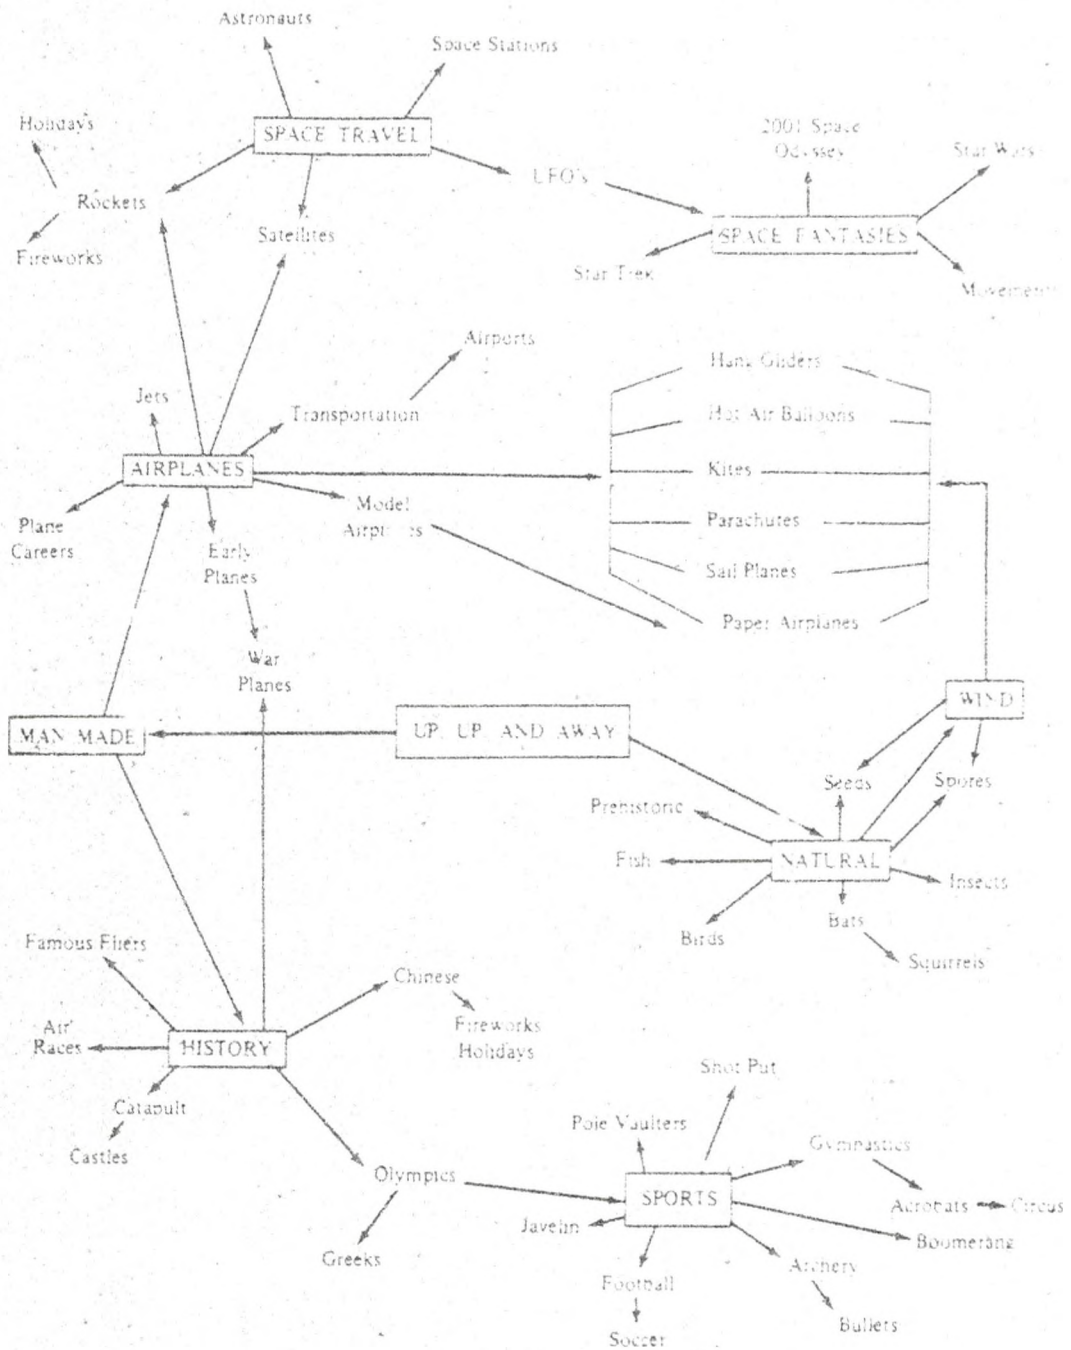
Astronauts

Space Stations

Holidays

SPACE TRAVEL

2001 Space Odysses

Star Wars

Rockets

UFO's

Fireworks

Satellites

SPACE FANTASIES

Star Trek

Movements

Airports

Hang Gliders

Jets

Transportation

Hot Air Balloons

AIRPLANES

Kites

Plane Careers

Model Airplanes

Parachutes

Early Planes

Sail Planes

Paper Airplanes

War Planes

WIND

MAN MADE

UP, UP, AND AWAY

Seeds

Spores

Prehistoric

Fish

NATURAL

Insects

Bats

Birds

Squirrels

Famous Fliers

Chinese

Fireworks Holidays

Air Races

HISTORY

Shot Put

Catapult

Castles

Pole Vaulters

Gymnastics

Olympics

SPORTS

Acrobats

Circus

Javelin

Boomerang

Greeks

Archery

Football

Bullets

Soccer